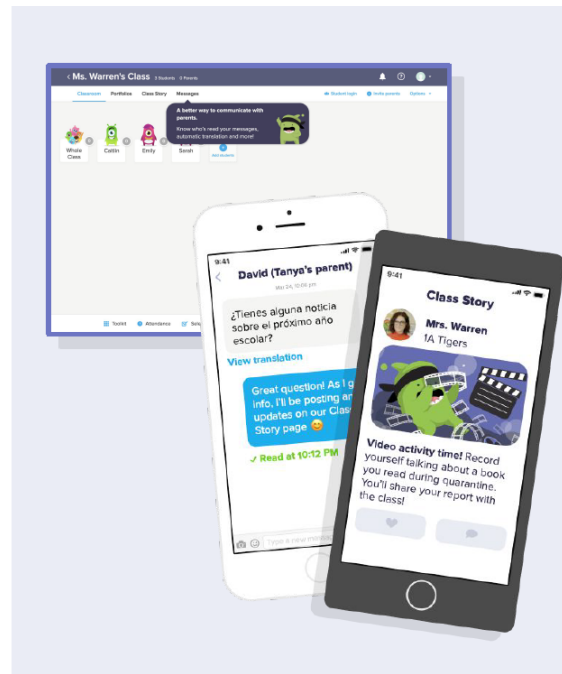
< Ms. Warren's Class 3 Students 0 Parents

Classroom Portfolios Class Story Messages

Student login Invite parents Options

A better way to communicate with parents.

Know who's read your messages, automatic translation and more!

Whole Class Caitlin Emily Sarah Add students

Toolkit Attendance Sele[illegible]

9:41

David (Tanya's parent)

Mar 24, 10:06 pm

¿Tienes alguna noticia sobre el próximo año escolar?

View translation

Great question! As I g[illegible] info, I'll be posting an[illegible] updates on our Clas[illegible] Story page 😊

✓ Read at 10:12 PM

Type a new message

9:41

Class Story

Mrs. Warren
1A Tigers

Video activity time! Record yourself talking about a book you read during quarantine. You'll share your report with the class!